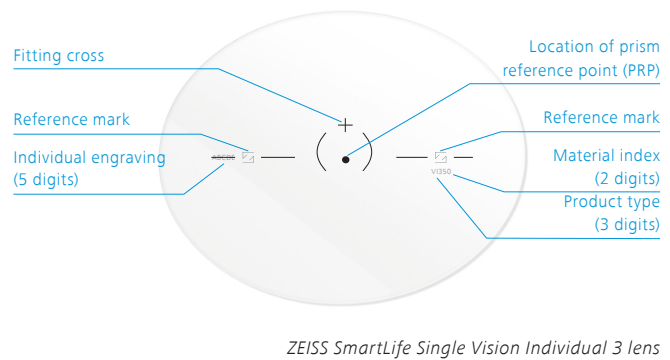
Fitting cross

Location of prism reference point (PRP)

Reference mark

Reference mark

Individual engraving (5 digits)

Material index (2 digits)

Product type (3 digits)

ABCDE

VI350

ZEISS SmartLife Single Vision Individual 3 lens